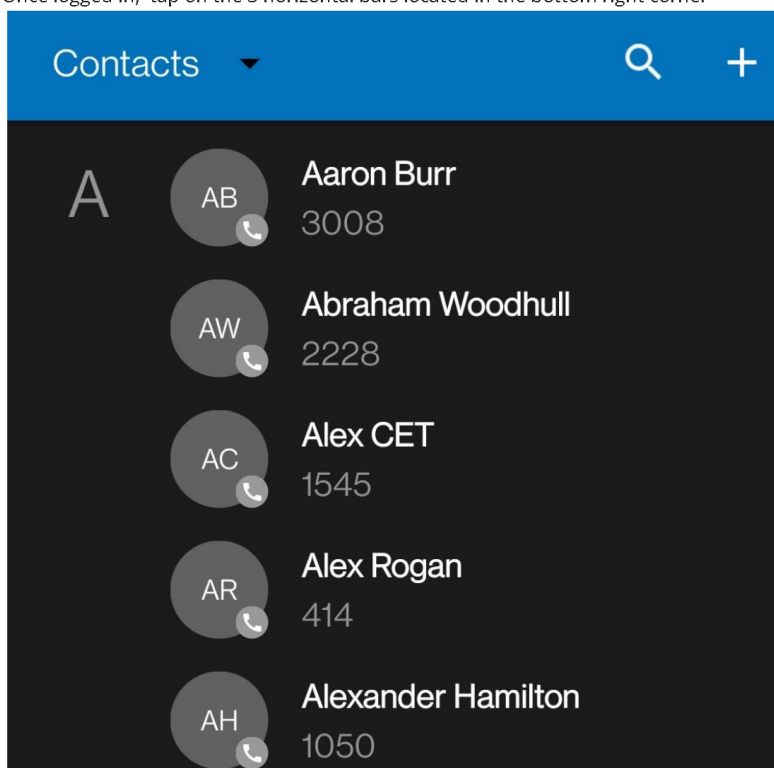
Once logged in, tap on the 3 horizontal bars located in the bottom right corne

Contacts

A

AB
Aaron Burr
3008

AW
Abraham Woodhull
2228

AC
Alex CET
1545

AR
Alex Rogan
414

AH
Alexander Hamilton
1050